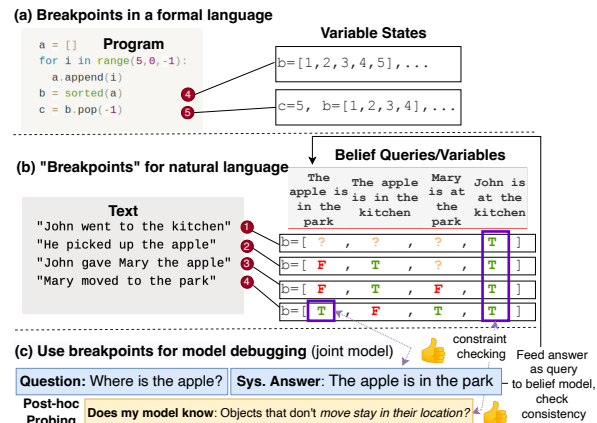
(a) Breakpoints in a formal language

Program
a = []
for i in range(5,0,-1):
  a.append(i)
b = sorted(a)
c = b.pop(-1)

Variable States
4 b=[1,2,3,4,5],...
5 c=5, b=[1,2,3,4],...

(b) "Breakpoints" for natural language

Belief Queries/Variables

| | The apple is in the park | The apple is in the kitchen | Mary is at the park | John is at the kitchen |
|---|---|---|---|---|
| 1 b=[ | ? , | ? , | ? , | T ] |
| 2 b=[ | F , | T , | F , | T ] |
| 3 b=[ | F , | T , | F , | T ] |
| 4 b=[ | T , | F , | T , | T ] |

Text
"John went to the kitchen"
"He picked up the apple"
"John gave Mary the apple"
"Mary moved to the park"

(c) Use breakpoints for model debugging (joint model)

constraint checking

Feed answer as query to belief model, check consistency

Question: Where is the apple?
Sys. Answer: The apple is in the park

Post-hoc Probing
Does my model know: Objects that don't move stay in their location?